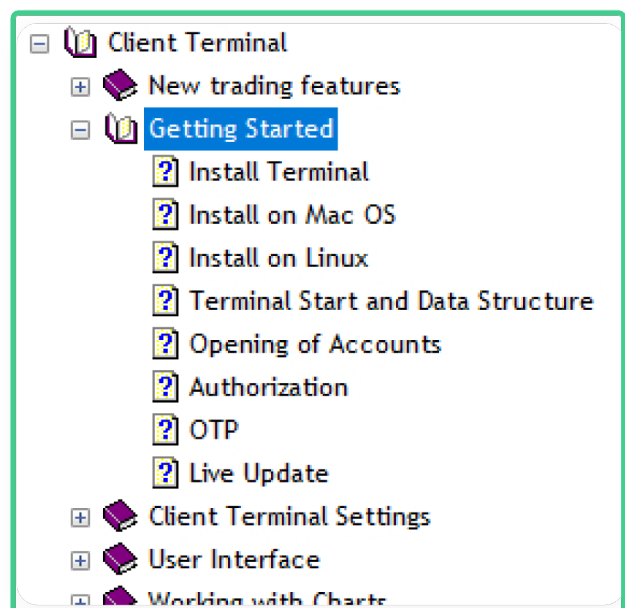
Client Terminal
New trading features
Getting Started
Install Terminal
Install on Mac OS
Install on Linux
Terminal Start and Data Structure
Opening of Accounts
Authorization
OTP
Live Update
Client Terminal Settings
User Interface
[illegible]